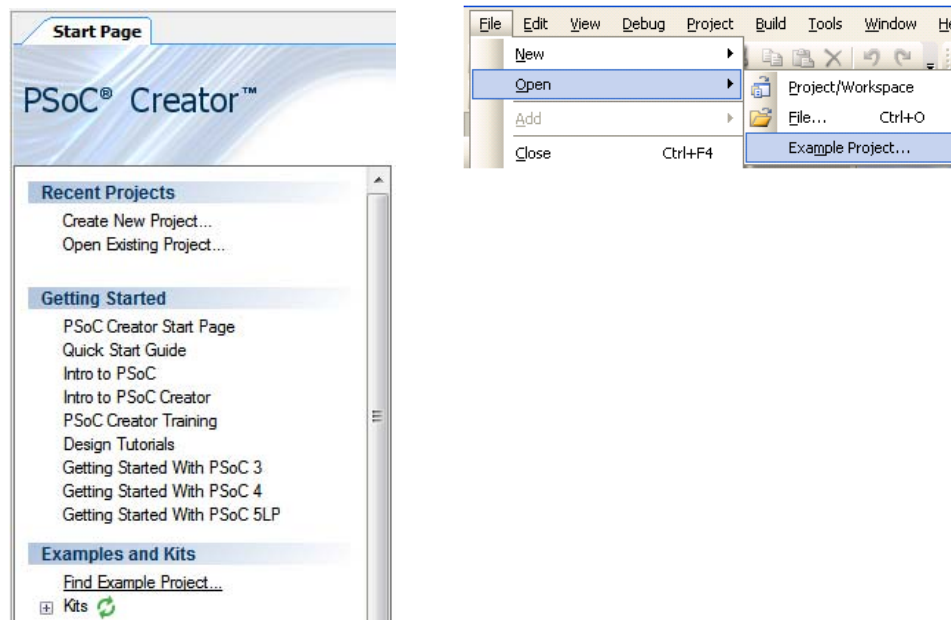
Start Page

PSoC® Creator™

Recent Projects
Create New Project...
Open Existing Project...

Getting Started
PSoC Creator Start Page
Quick Start Guide
Intro to PSoC
Intro to PSoC Creator
PSoC Creator Training
Design Tutorials
Getting Started With PSoC 3
Getting Started With PSoC 4
Getting Started With PSoC 5LP

Examples and Kits
Find Example Project...
Kits

File Edit View Debug Project Build Tools Window H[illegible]
New
Open
Add
Close Ctrl+F4
Project/Workspace
File... Ctrl+O
Example Project...